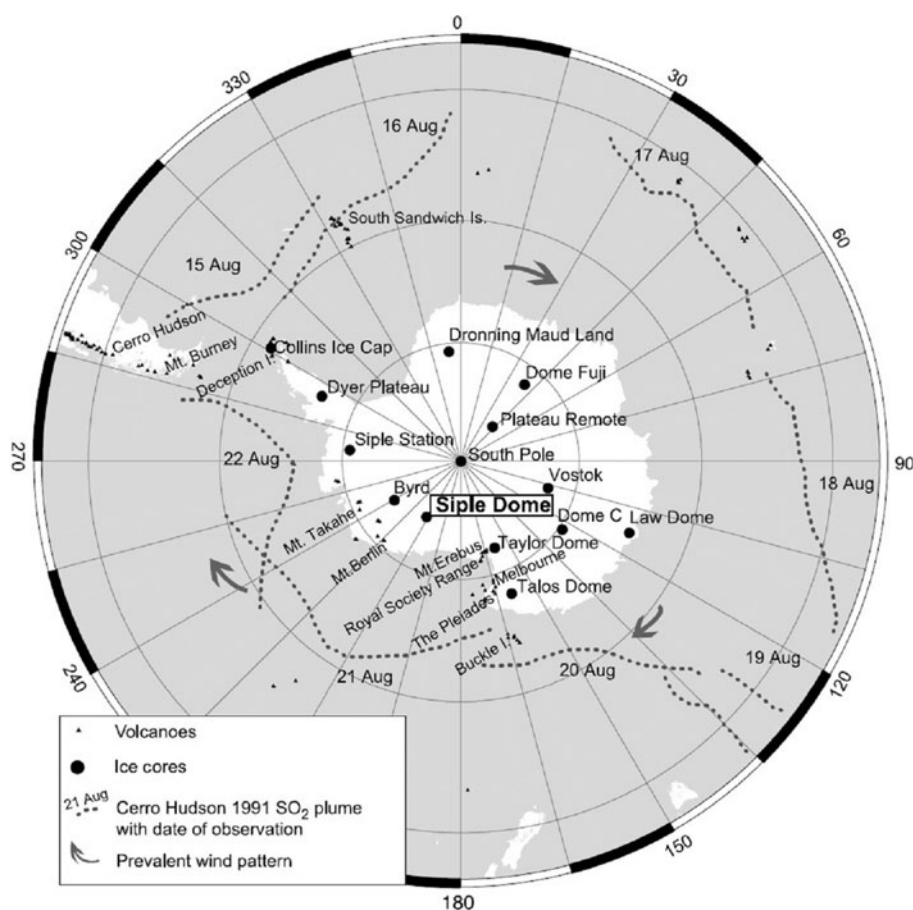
0
30
60
90
120
150
180
240
270
300
330

16 Aug
17 Aug
15 Aug
South Sandwich Is.
Cerro Hudson
Mt. Burney
Collins Ice Cap
Deception I.
Dronning Maud Land
Dome Fuji
Dyer Plateau
Plateau Remote
Siple Station
South Pole
22 Aug
Vostok
18 Aug
Byrd
Siple Dome
Dome C
Law Dome
Mt. Takahe
Mt.Berlin
Mt.Erebus
Taylor Dome
Royal Society Range
Melbourne
Talos Dome
The Pleiades
Buckle I.
20 Aug
19 Aug
21 Aug

Volcanoes
Ice cores
21 Aug Cerro Hudson 1991 $SO_2$ plume with date of observation
Prevalent wind pattern